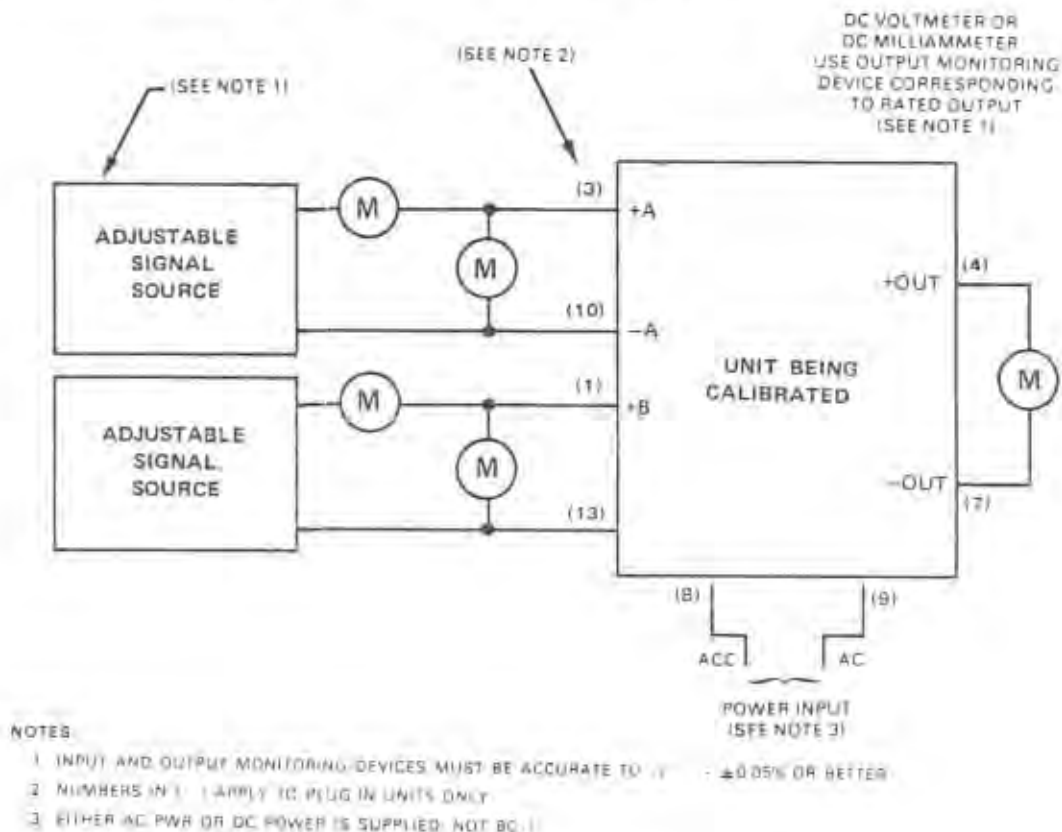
DC VOLTMETER OR DC MILLIAMMETER USE OUTPUT MONITORING DEVICE CORRESPONDING TO RATED OUTPUT (SEE NOTE 1)

(SEE NOTE 2)

(SEE NOTE 1)

ADJUSTABLE SIGNAL SOURCE

M

M

(3)

+A

(10)

−A

ADJUSTABLE SIGNAL SOURCE

M

M

(1)

+B

(13)

UNIT BEING CALIBRATED

(4)

+OUT

M

−OUT

(7)

(8)

(9)

ACC

AC

POWER INPUT (SEE NOTE 3)

NOTES:

1 INPUT AND OUTPUT MONITORING DEVICES MUST BE ACCURATE TO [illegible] ±0.05% OR BETTER

2 NUMBERS IN ( ) APPLY TO PLUG IN UNITS ONLY

3 EITHER AC PWR OR DC POWER IS SUPPLIED. NOT BO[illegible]